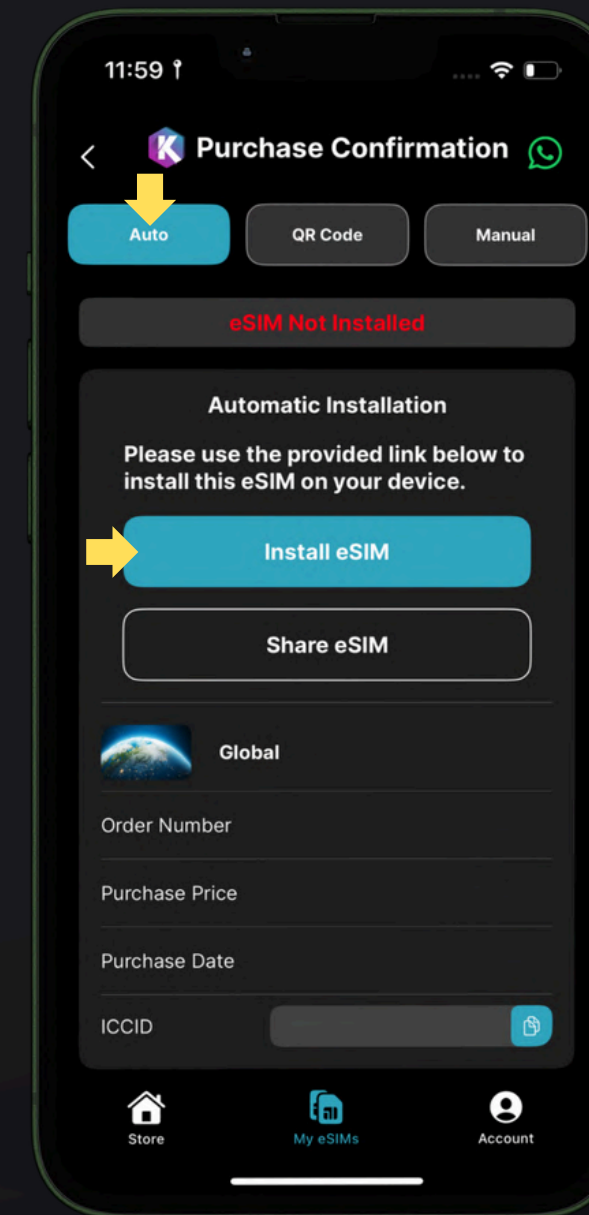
11:59

Purchase Confirmation

Auto
QR Code
Manual

eSIM Not Installed

Automatic Installation

Please use the provided link below to install this eSIM on your device.

Install eSIM

Share eSIM

Global

Order Number

Purchase Price

Purchase Date

ICCID

Store
My eSIMs
Account